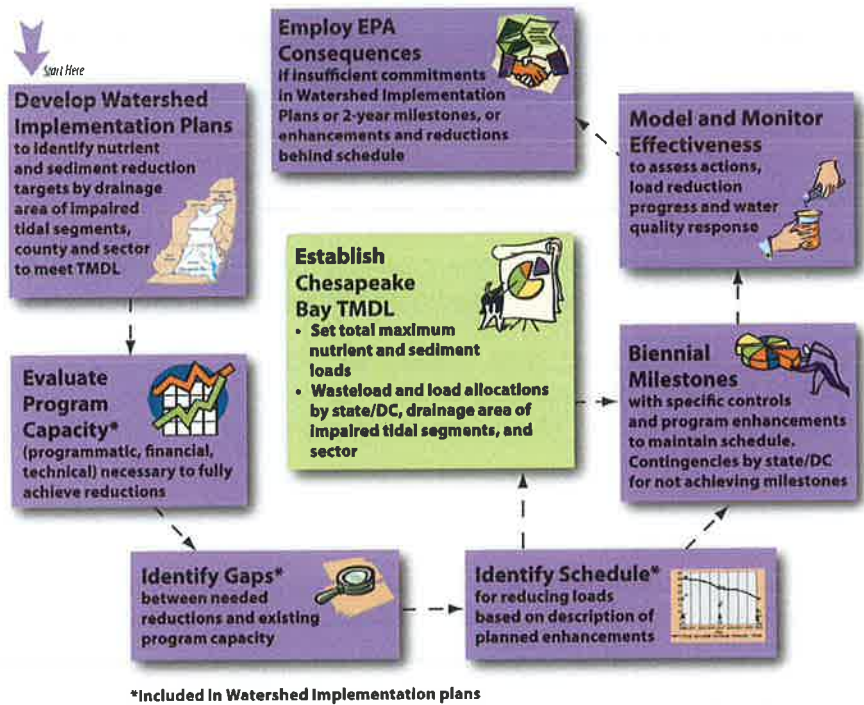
Start Here

Develop Watershed Implementation Plans to identify nutrient and sediment reduction targets by drainage area of impaired tidal segments, county and sector to meet TMDL

Employ EPA Consequences if insufficient commitments in Watershed Implementation Plans or 2-year milestones, or enhancements and reductions behind schedule

Model and Monitor Effectiveness to assess actions, load reduction progress and water quality response

Establish Chesapeake Bay TMDL

• Set total maximum nutrient and sediment loads

• Wasteload and load allocations by state/DC, drainage area of impaired tidal segments, and sector

Evaluate Program Capacity* (programmatic, financial, technical) necessary to fully achieve reductions

Biennial Milestones with specific controls and program enhancements to maintain schedule. Contingencies by state/DC for not achieving milestones

Identify Gaps* between needed reductions and existing program capacity

Identify Schedule* for reducing loads based on description of planned enhancements

*Included in Watershed Implementation plans